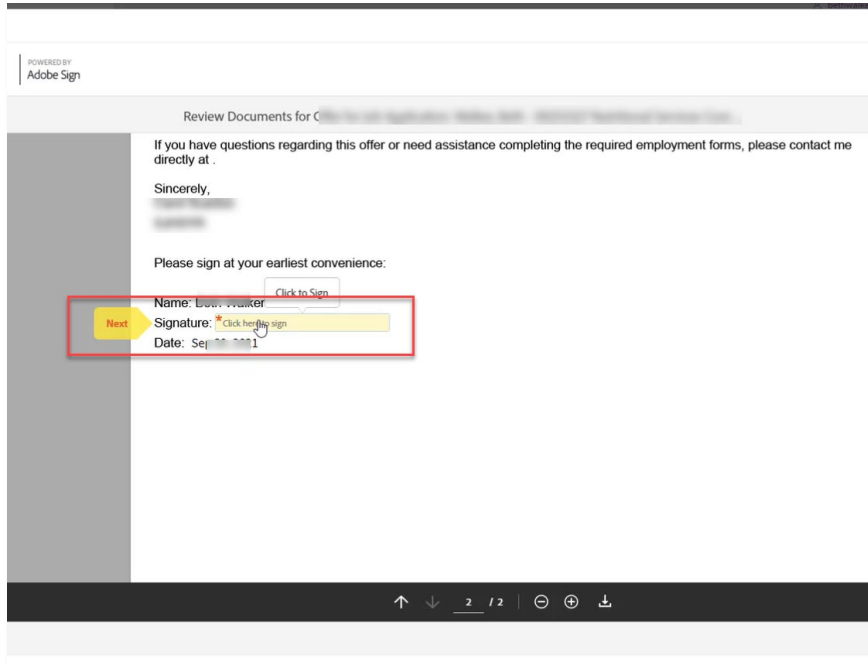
POWERED BY
Adobe Sign

Review Documents for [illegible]

If you have questions regarding this offer or need assistance completing the required employment forms, please contact me directly at .

Sincerely,
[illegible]
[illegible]

Please sign at your earliest convenience:

Click to Sign

Name: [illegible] Walker
Next
Signature: * Click here to sign
Date: Sep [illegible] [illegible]1

2 / 2